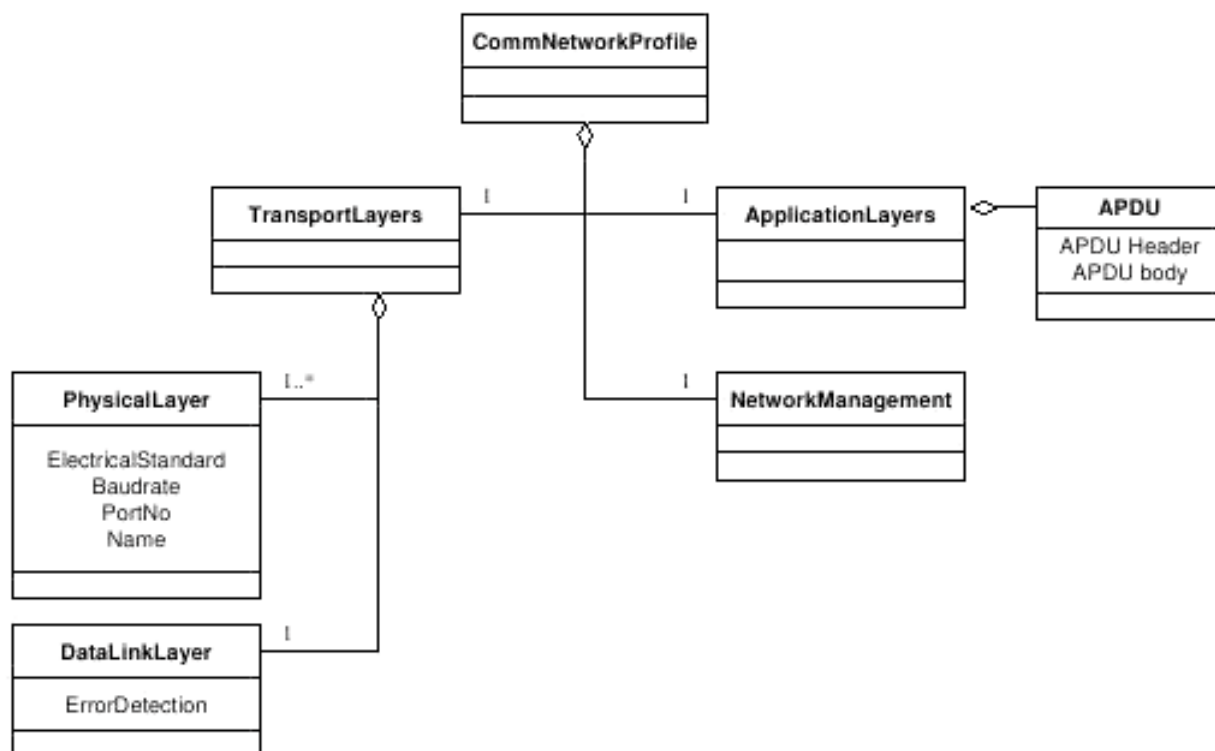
CommNetworkProfile

TransportLayers

1

1

ApplicationLayers

APDU

APDU Header
APDU body

1..*

PhysicalLayer

ElectricalStandard
Baudrate
PortNo
Name

1

NetworkManagement

1

DataLinkLayer

ErrorDetection